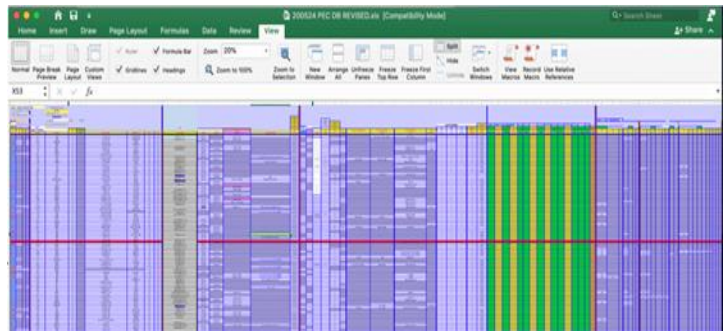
200524 PEC DB REVISED.xls [Compatibility Mode]

Search Sheet

Home Insert Draw Page Layout Formulas Data Review View

Share

Normal Page Break Preview Page Layout Custom Views

Ruler Formula Bar Gridlines Headings

Zoom 20%

Zoom to 100%

Zoom to Selection

New Window Arrange All Unfreeze Panes Freeze Top Row Freeze First Column

Split Hide Unhide

Switch Windows

View Macros Record Macro Use Relative References

X53

fx